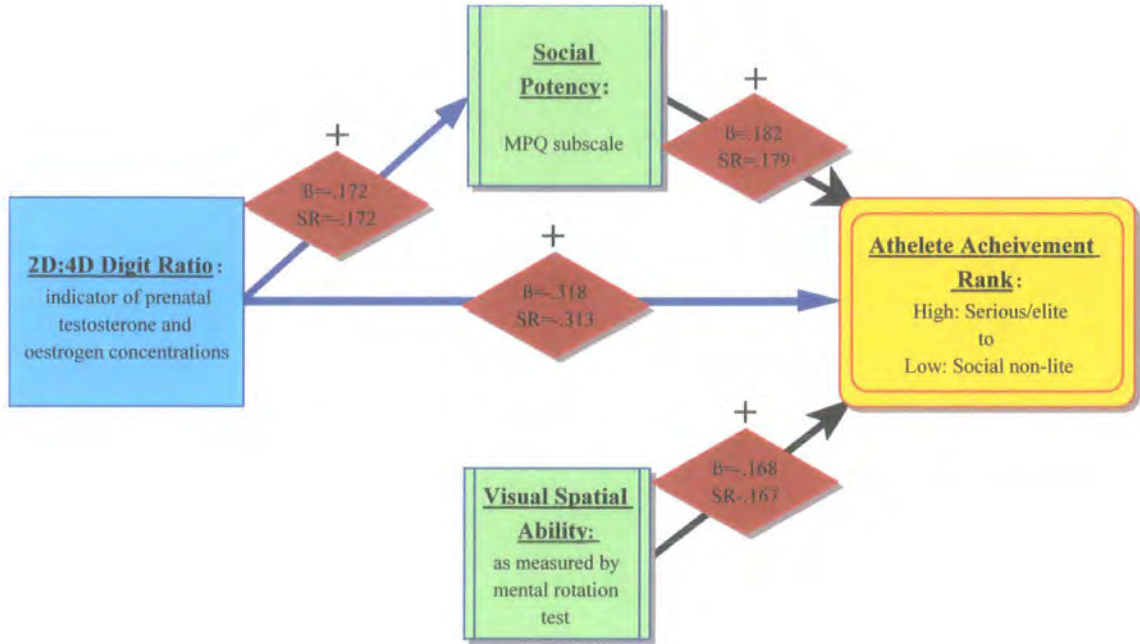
Social Potency:

MPQ subscale

+

B=.182
SR=.179

+

B=-.172
SR=-.172

2D:4D Digit Ratio:
indicator of prenatal testosterone and oestrogen concentrations

+

B=-.318
SR=-.313

Athelete Acheivement Rank:
High: Serious/elite
to
Low: Social non-lite

+

B=-.168
SR-.167

Visual Spatial Ability:
as measured by mental rotation test